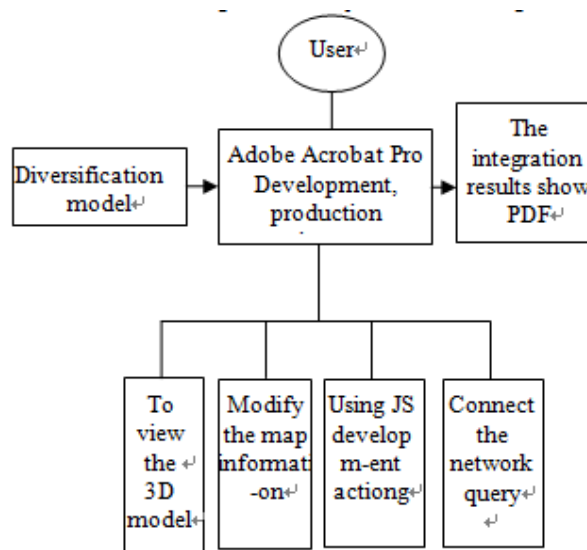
User

Diversification model

Adobe Acrobat Pro Development, production

The integration results show PDF

To view the 3D model

Modify the map informat-on

Using JS develop m-ent actiong

Connect the network query